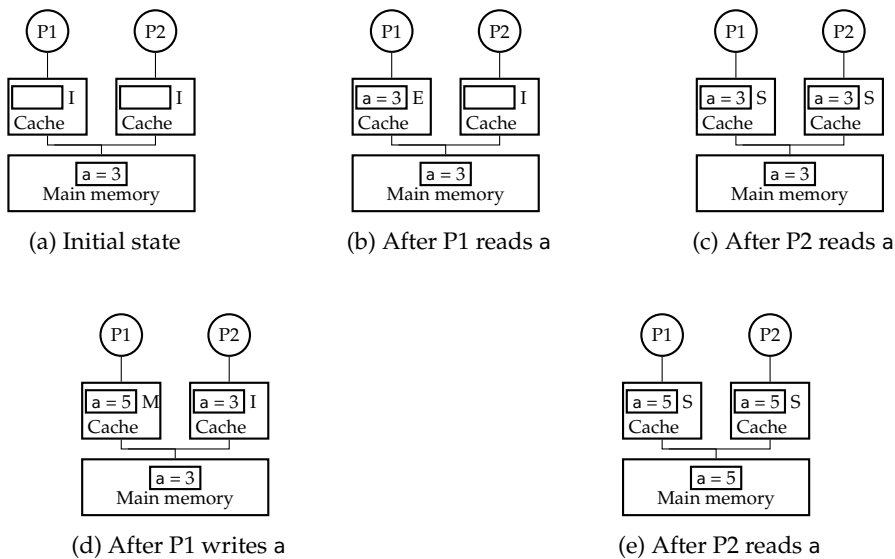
P1
P2
I
Cache
I
Cache
a = 3
Main memory
(a) Initial state

P1
P2
a = 3 E
Cache
I
Cache
a = 3
Main memory
(b) After P1 reads a

P1
P2
a = 3 S
Cache
a = 3 S
Cache
a = 3
Main memory
(c) After P2 reads a

P1
P2
a = 5 M
Cache
a = 3 I
Cache
a = 3
Main memory
(d) After P1 writes a

P1
P2
a = 5 S
Cache
a = 5 S
Cache
a = 5
Main memory
(e) After P2 reads a